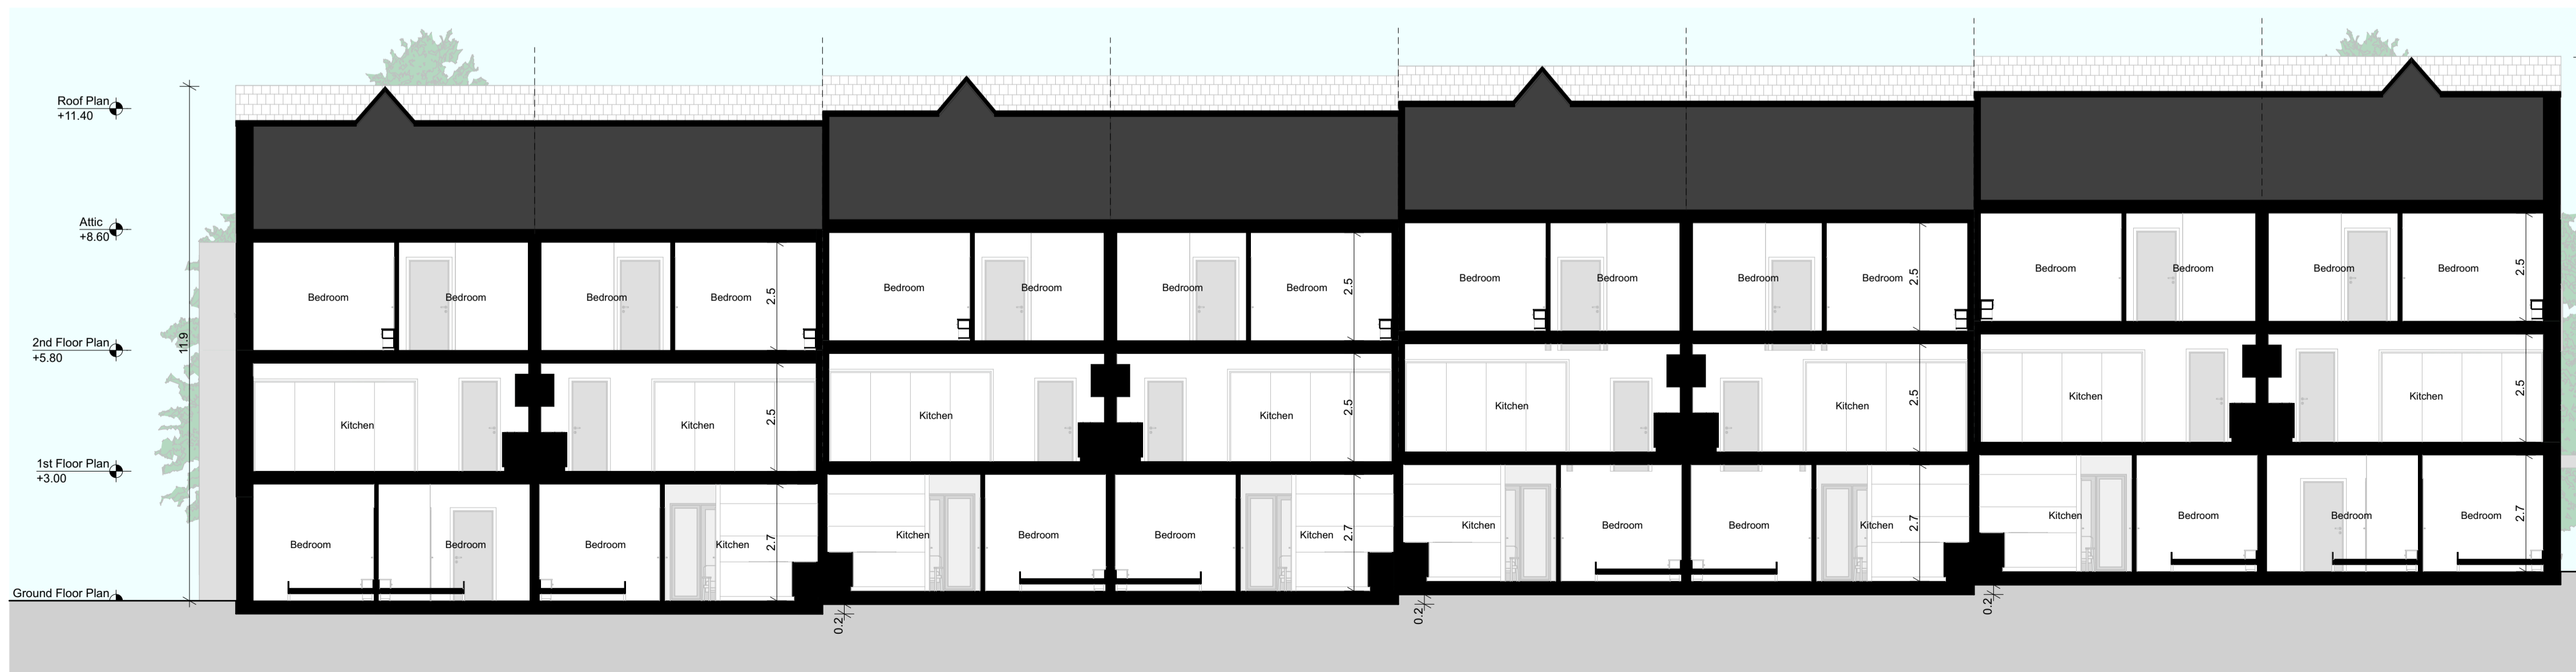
Roof Plan
+11.40

Attic
+8.60

2nd Floor Plan
+5.80

1st Floor Plan
+3.00

Ground Floor Plan

11.9

Bedroom Bedroom Bedroom Bedroom 2.5
Kitchen Kitchen 2.5
Bedroom Bedroom Bedroom Kitchen 2.7

Bedroom Bedroom Bedroom Bedroom 2.5
Kitchen Kitchen 2.5
Kitchen Bedroom Bedroom Kitchen 2.7

Bedroom Bedroom Bedroom Bedroom 2.5
Kitchen Kitchen 2.5
Kitchen Bedroom Bedroom Kitchen 2.7

Bedroom Bedroom Bedroom Bedroom 2.5
Kitchen Kitchen 2.5
Kitchen Bedroom Bedroom Bedroom 2.7

0.2
0.2
0.2